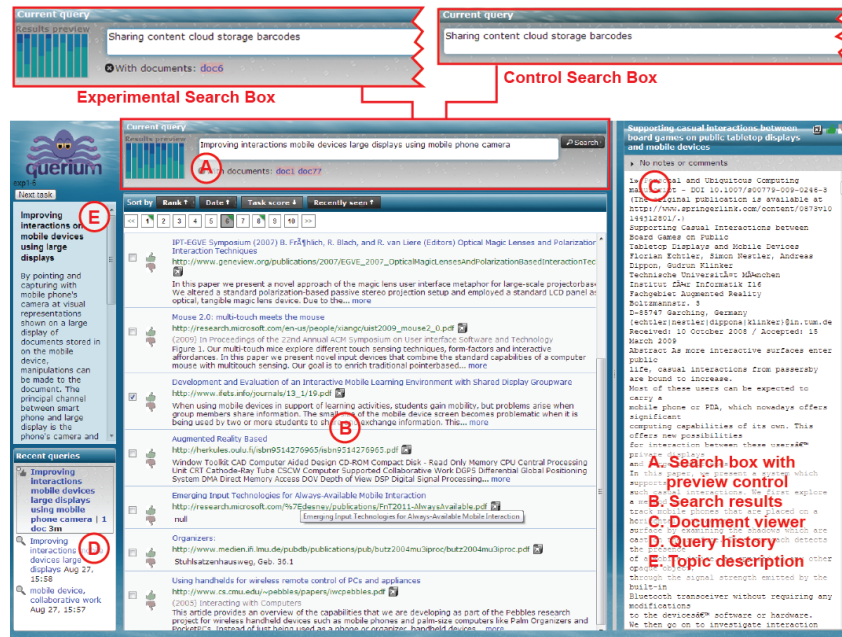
Current query
Results preview
Sharing content cloud storage barcodes
With documents: doc6

Current query
Sharing content cloud storage barcodes

Control Search Box

Experimental Search Box

querium
exp1-6
Next task

Current query
Results preview
Improving interactions mobile devices large displays using mobile phone camera
Search
A
With documents: doc1 doc77

Sort by Rank Date Task score Recently seen

<< 1 2 3 4 5 6 7 8 9 10 >>

IPT-EGVE Symposium (2007) B. Fröhlich, R. Blach, and R. van Liere (Editors) Optical Magic Lenses and Polarization Interaction Techniques
http://www.geneview.org/publications/2007/EGVE_2007_OpticalMagicLensesAndPolarizationBasedInteractionTec
In this paper we present a novel approach of the magic lens user interface metaphor for large-scale projection-based ... We altered a standard polarization-based passive stereo projection setup and employed a standard LCD panel as optical, tangible magic lens device. Due to the... more

Mouse 2.0: multi-touch meets the mouse
http://research.microsoft.com/en-us/people/xiangc/uist2009_mouse2_0.pdf
(2009) In Proceedings of the 22nd Annual ACM Symposium on User Interface Software and Technology
Figure 1. Our multi-touch mice explore different touch sensing techniques, form-factors and interactive affordances. In this paper we present novel input devices that combine the standard capabilities of a computer mouse with multi-touch sensing. Our goal is to enrich traditional pointerbased... more

Development and Evaluation of an Interactive Mobile Learning Environment with Shared Display Groupware
http://www.ifets.info/journals/13_1/19.pdf
When using mobile devices in support of learning activities, students gain mobility, but problems arise when group members share information. The small size of the mobile device screen becomes problematic when it is being used by two or more students to share or exchange information. This... more

B

Augmented Reality Based
http://herkules.oulu.fi/isbn9514276965/isbn9514276965.pdf
Window Toolkit CAD Computer Aided Design CD-ROM Compact Disk - Read Only Memory CPU Central Processing Unit CRT Cathode-Ray Tube CSCW Computer Supported Collaborative Work DGPS Differential Global Positioning System DMA Direct Memory Access DOV Depth of View DSP Digital Signal Processing... more

Emerging Input Technologies for Always-Available Mobile Interaction
http://research.microsoft.com/%7Edesney/publications/FnT2011-AlwaysAvailable.pdf
null
Emerging Input Technologies for Always-Available Mobile Interaction

Organizers:
http://www.medien.ifi.lmu.de/pubdb/publications/pub/butz2004mu3iproc/butz2004mu3iproc.pdf
Stuhlsatzenhausweg, Geb. 36.1

Using handhelds for remote wireless control of PCs and appliances
http://www.cs.cmu.edu/~pebbles/papers/iwcpebbles.pdf
(2005) Interacting with Computers
This article provides an overview of the capabilities that we are developing as part of the Pebbles research project for wireless handheld devices such as mobile phones and palm-size computers like Palm Organizers and PocketPCs. Instead of just being used as a phone or organizer, handheld devices... more

E
Improving interactions on mobile devices using large displays
By pointing and capturing with mobile phone's camera at visual representations shown on a large display of documents stored in on the mobile device, manipulations can be made to the document. The principal channel between smart phones and large display is the phone's camera and

Recent queries
Improving interactions mobile devices large displays using mobile phone camera | 1 doc 3m
Improving interactions mobile devices large displays Aug 27, 15:58
D
mobile device, collaborative work Aug 27, 15:57

Supporting casual interactions between board games on public tabletop displays and mobile devices
No notes or comments
C
Personal and Ubiquitous Computing manuscript - DOI 10.1007/s00779-009-0246-3 (The original publication is available at http://www.springerlink.com/content/0673710 1h9512801/.)
Supporting Casual Interactions between Board Games on Public Tabletop Displays and Mobile Devices
Florian Echtler, Simon Nestler, Andreas Dippon, Gudrun Klinker
Technische Universität München
Institut für Informatik I16
Fachgebiet Augmented Reality
Boltzmannstr. 3
D-85747 Garching, Germany
{echtler|nestler|dippon|klinker}@in.tum.de
Received: 10 October 2008 / Accepted: 15 March 2009
Abstract As more interactive surfaces enter public life, casual interactions from passersby are bound to increase.
Most of these users can be expected to carry a mobile phone or PDA, which nowadays offers significant computing capabilities of its own. This offers new possibilities for interaction between these users' private displays and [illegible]
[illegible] we present a system which supports such casual interactions. We first explore a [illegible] track mobile phones that are placed on a horizontal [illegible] surface. The phones which are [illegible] detects the presence of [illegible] other approaches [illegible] through the signal strength emitted by the built-in Bluetooth transceiver without requiring any modifications to the devices' software or hardware.
We then go on to investigate interaction

A. Search box with preview control
B. Search results
C. Document viewer
D. Query history
E. Topic description